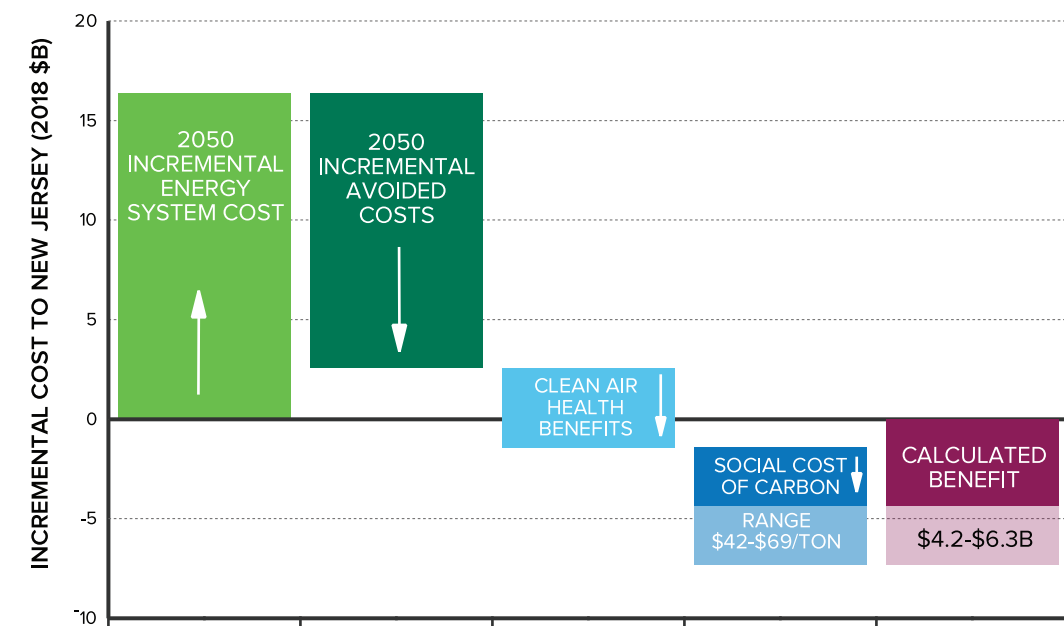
INCREMENTAL COST TO NEW JERSEY (2018 $B)

20
15
10
5
0
-5
-10

2050 INCREMENTAL ENERGY SYSTEM COST

2050 INCREMENTAL AVOIDED COSTS

CLEAN AIR HEALTH BENEFITS

SOCIAL COST OF CARBON

RANGE $42-$69/TON

CALCULATED BENEFIT

$4.2-$6.3B